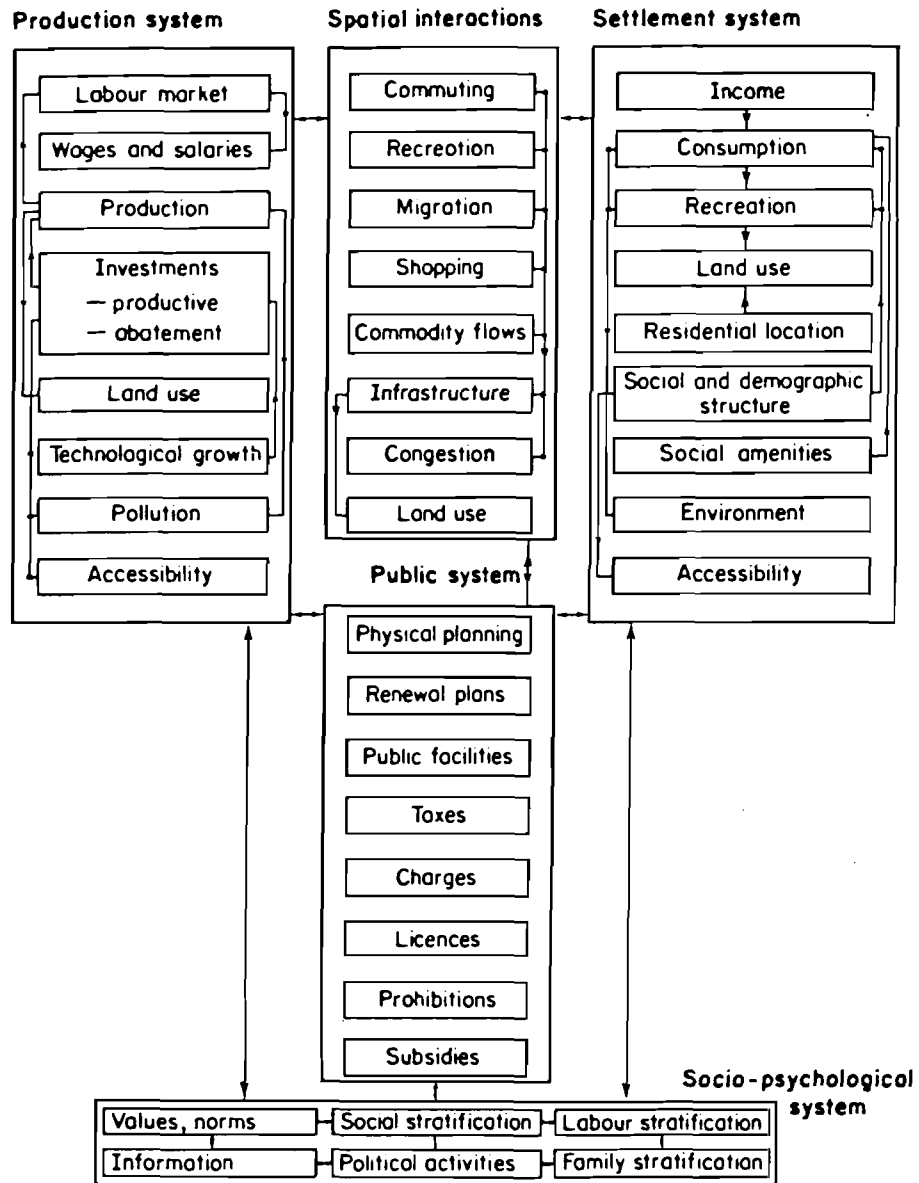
Production system

Spatial interactions

Settlement system

Labour market

Wages and salaries

Production

Investments
— productive
— abatement

Land use

Technological growth

Pollution

Accessibility

Commuting

Recreation

Migration

Shopping

Commodity flows

Infrastructure

Congestion

Land use

Income

Consumption

Recreation

Land use

Residential location

Social and demographic structure

Social amenities

Environment

Accessibility

Public system

Physical planning

Renewal plans

Public facilities

Taxes

Charges

Licences

Prohibitions

Subsidies

Socio-psychological system

Values, norms

Social stratification

Labour stratification

Information

Political activities

Family stratification